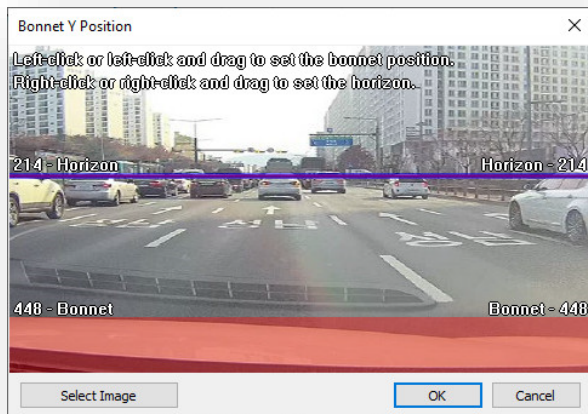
Bonnet Y Position

Left-click or left-click and drag to set the bonnet position.
Right-click or right-click and drag to set the horizon.

214 - Horizon

Horizon - 214

448 - Bonnet

Bonnet - 448

Select Image

OK

Cancel